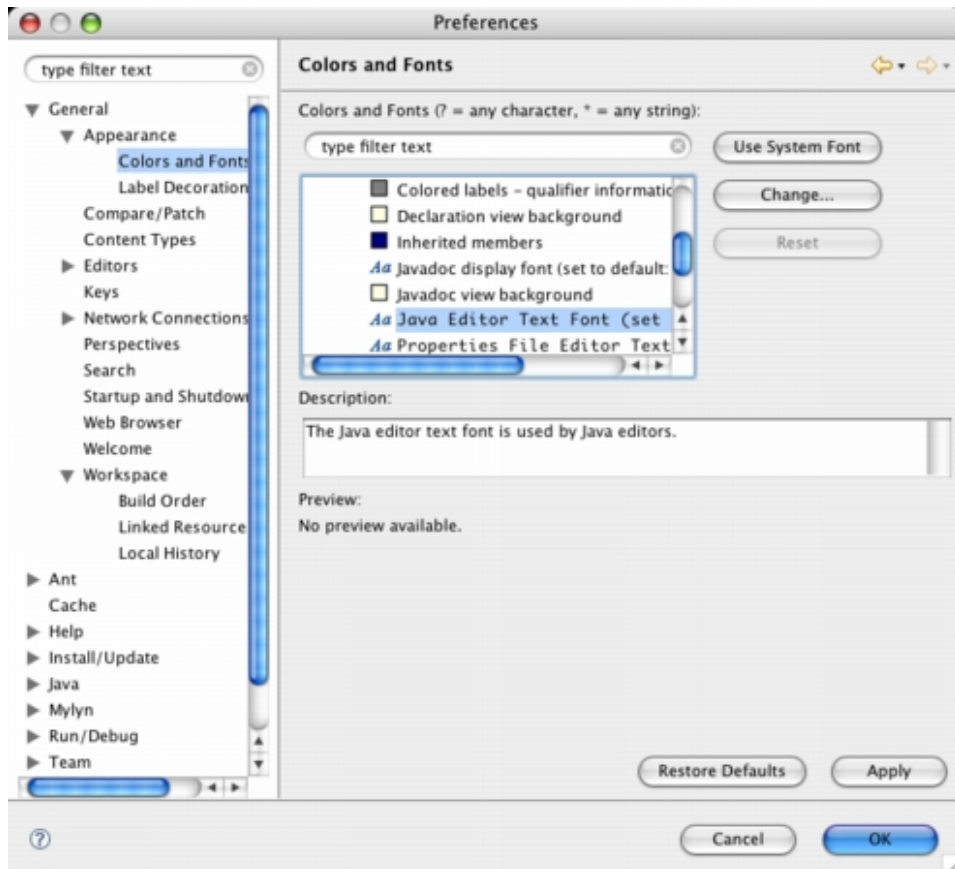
Preferences

type filter text

General
Appearance
Colors and Fonts
Label Decoration
Compare/Patch
Content Types
Editors
Keys
Network Connections
Perspectives
Search
Startup and Shutdown
Web Browser
Welcome
Workspace
Build Order
Linked Resource
Local History
Ant
Cache
Help
Install/Update
Java
Mylyn
Run/Debug
Team

Colors and Fonts

Colors and Fonts (? = any character, * = any string):

type filter text

Use System Font
Change...
Reset

Colored labels - qualifier informatic
Declaration view background
Inherited members
Aa Javadoc display font (set to default:
Javadoc view background
Aa Java Editor Text Font (set
Aa Properties File Editor Text

Description:
The Java editor text font is used by Java editors.

Preview:
No preview available.

Restore Defaults
Apply

?
Cancel
OK